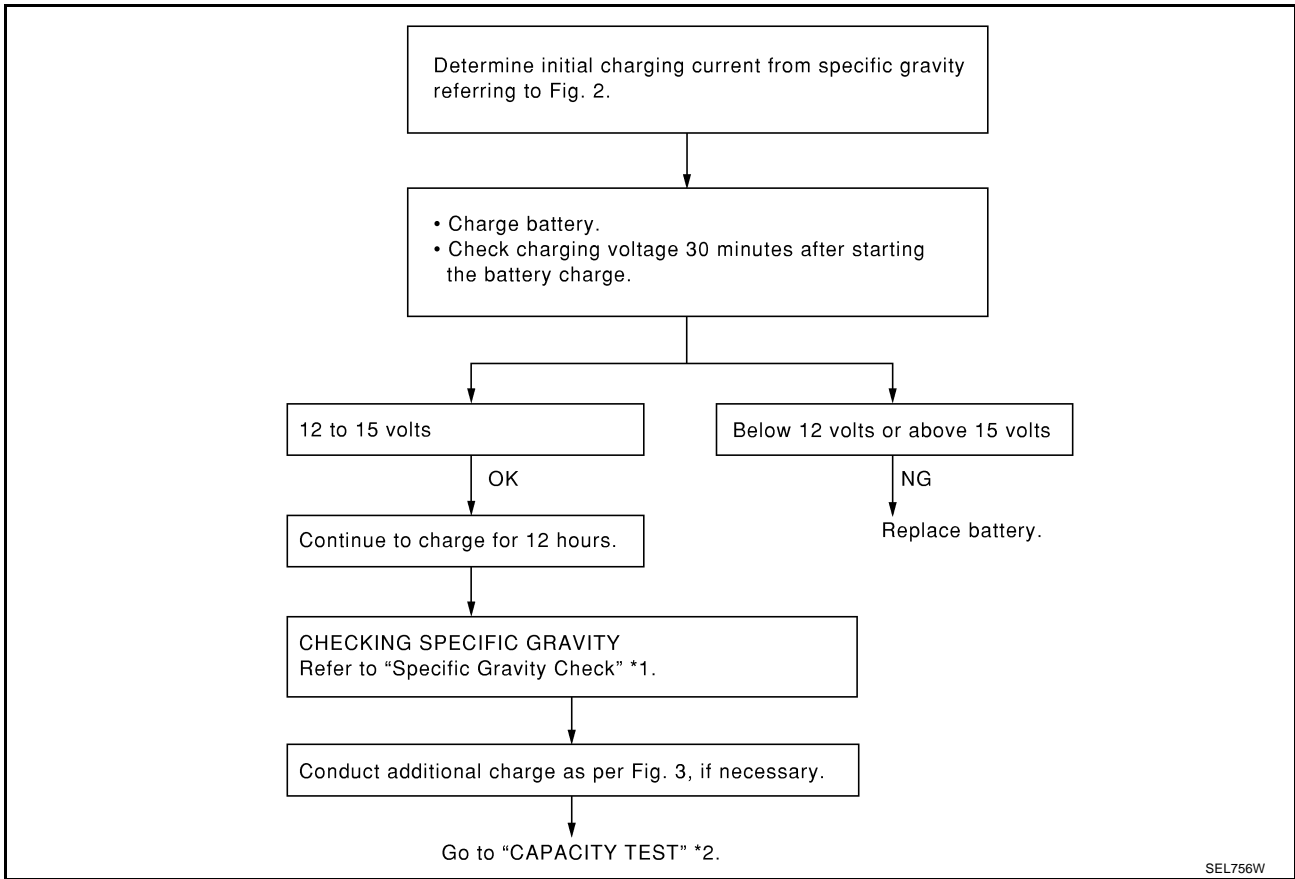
Determine initial charging current from specific gravity referring to Fig. 2.

• Charge battery.
• Check charging voltage 30 minutes after starting the battery charge.

12 to 15 volts

OK

Continue to charge for 12 hours.

Below 12 volts or above 15 volts

NG

Replace battery.

CHECKING SPECIFIC GRAVITY
Refer to “Specific Gravity Check” *1.

Conduct additional charge as per Fig. 3, if necessary.

Go to “CAPACITY TEST” *2.

SEL756W